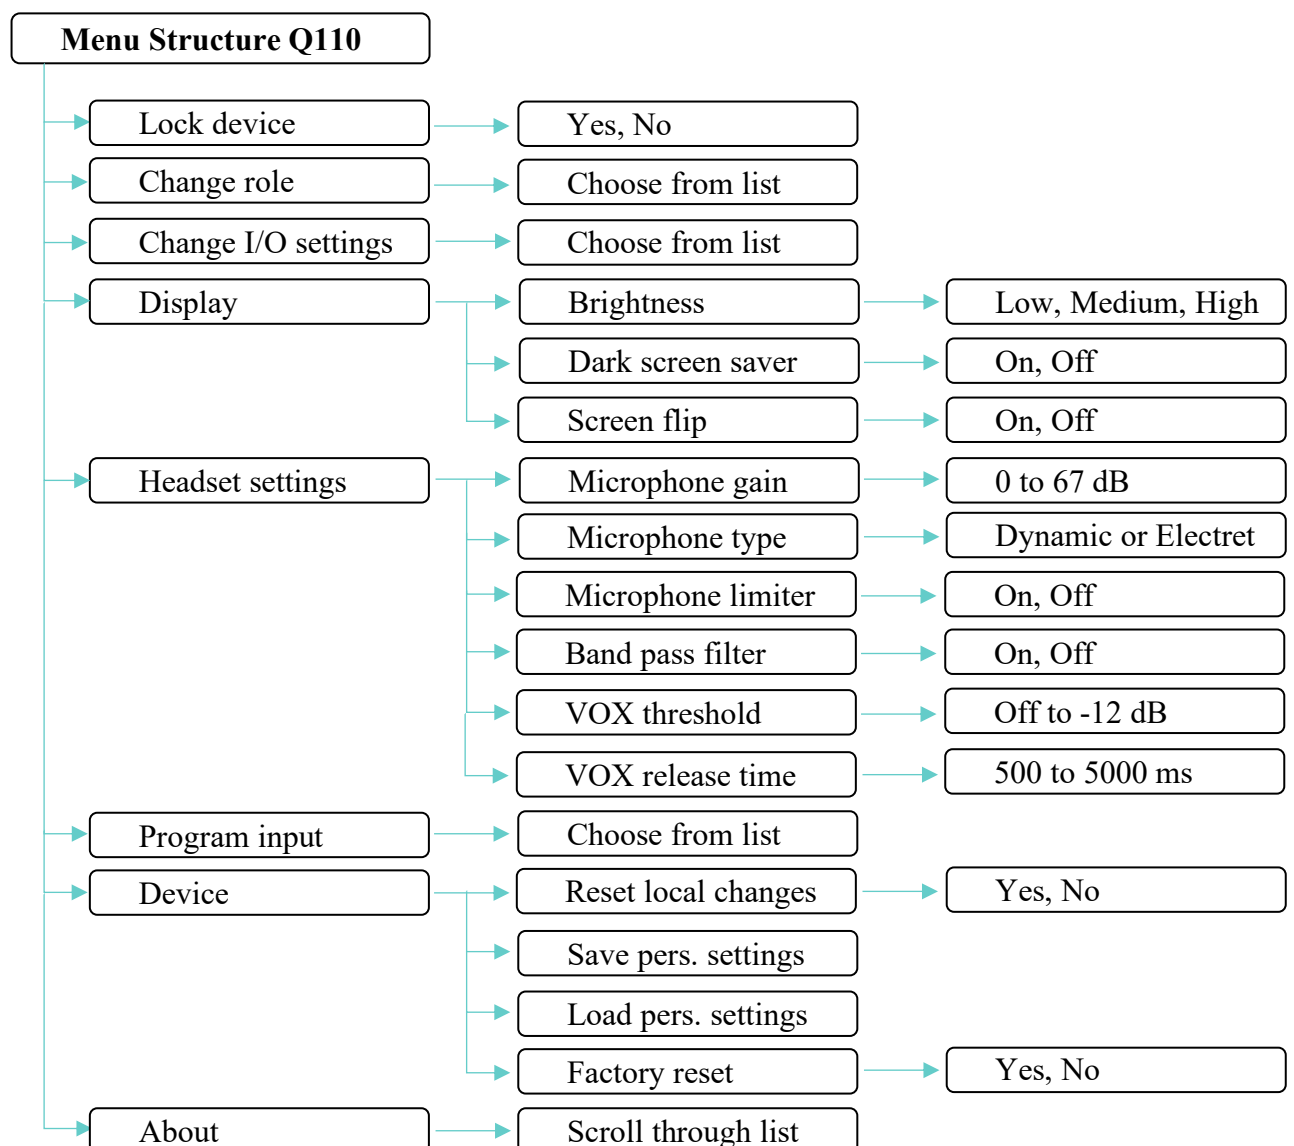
Menu Structure Q110

Lock device
Yes, No

Change role
Choose from list

Change I/O settings
Choose from list

Display
Brightness
Low, Medium, High
Dark screen saver
On, Off
Screen flip
On, Off

Headset settings
Microphone gain
0 to 67 dB
Microphone type
Dynamic or Electret
Microphone limiter
On, Off
Band pass filter
On, Off
VOX threshold
Off to -12 dB
VOX release time
500 to 5000 ms

Program input
Choose from list

Device
Reset local changes
Yes, No
Save pers. settings
Load pers. settings
Factory reset
Yes, No

About
Scroll through list